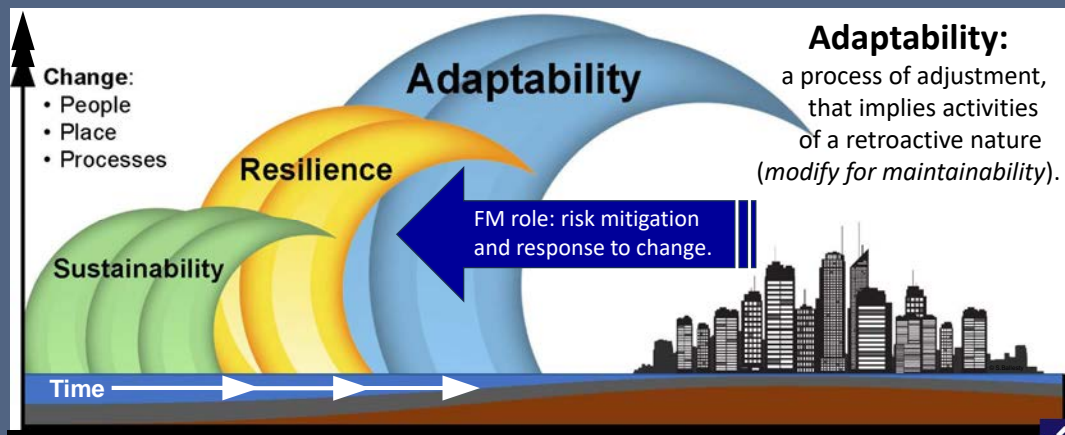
Change:
• People
• Place
• Processes

Adaptability

Resilience

Sustainability

Adaptability:
a process of adjustment, that implies activities of a retroactive nature (*modify for maintainability*).

FM role: risk mitigation and response to change.

Time